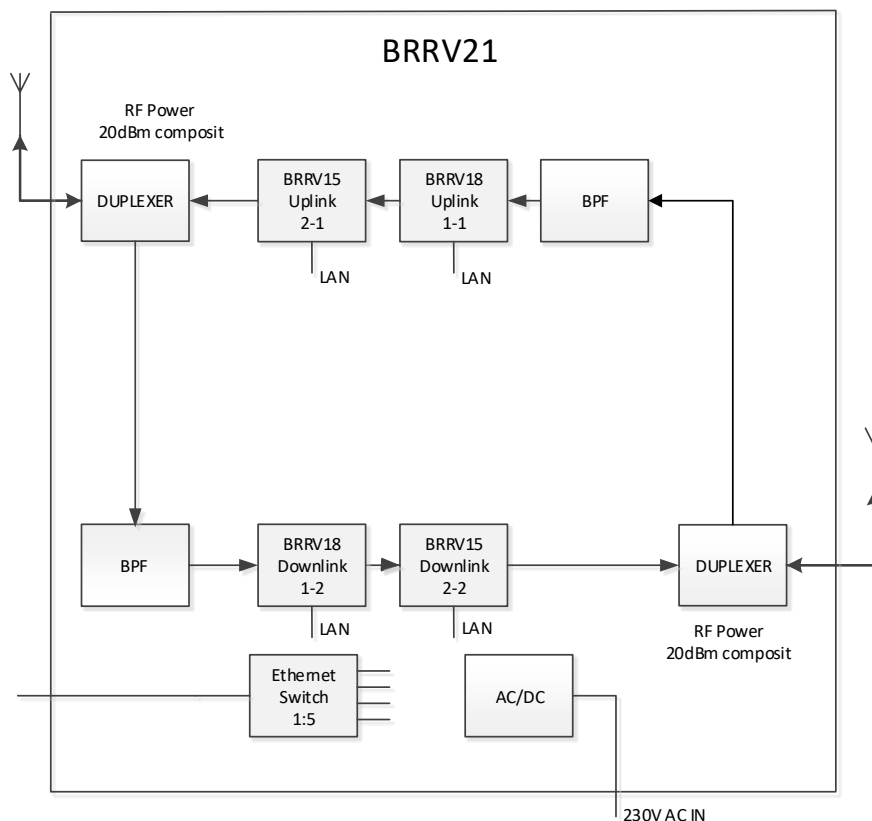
BRRV21

RF Power
20dBm composit

DUPLEXER

BRRV15
Uplink
2-1

BRRV18
Uplink
1-1

BPF

LAN

LAN

BPF

BRRV18
Downlink
1-2

BRRV15
Downlink
2-2

DUPLEXER

LAN

LAN

RF Power
20dBm composit

Ethernet
Switch
1:5

AC/DC

230V AC IN